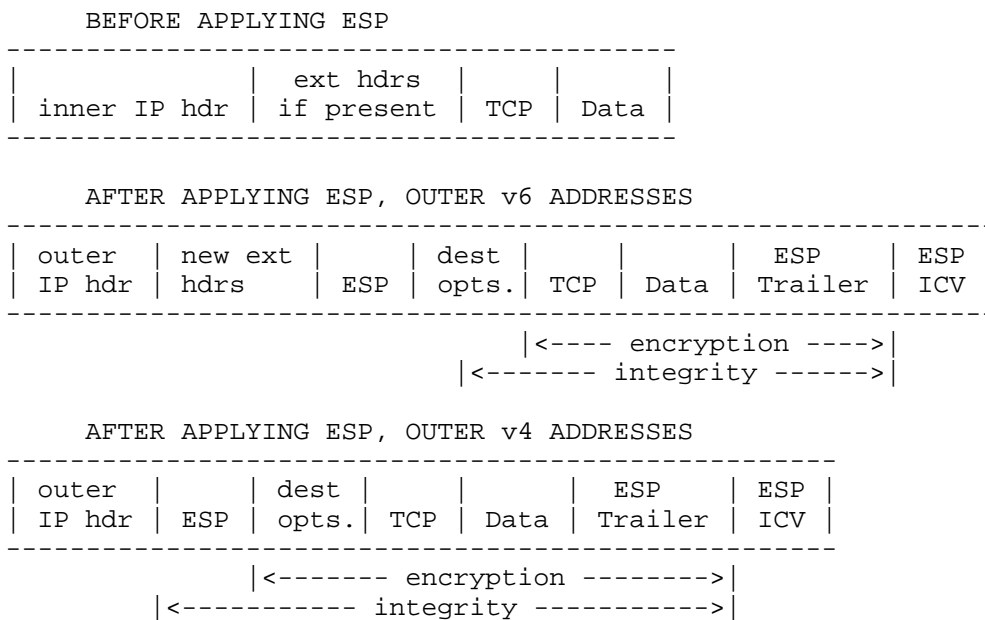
BEFORE APPLYING ESP

| inner IP hdr | ext hdrs if present | TCP | Data |
|---|---|---|---|

AFTER APPLYING ESP, OUTER v6 ADDRESSES

| outer IP hdr | new ext hdrs | ESP | dest opts. | TCP | Data | ESP Trailer | ESP ICV |
|---|---|---|---|---|---|---|---|

|<---- encryption ---->|
|<------- integrity ------>|

AFTER APPLYING ESP, OUTER v4 ADDRESSES

| outer IP hdr | ESP | dest opts. | TCP | Data | ESP Trailer | ESP ICV |
|---|---|---|---|---|---|---|

|<------- encryption -------->|
|<----------- integrity ----------->|